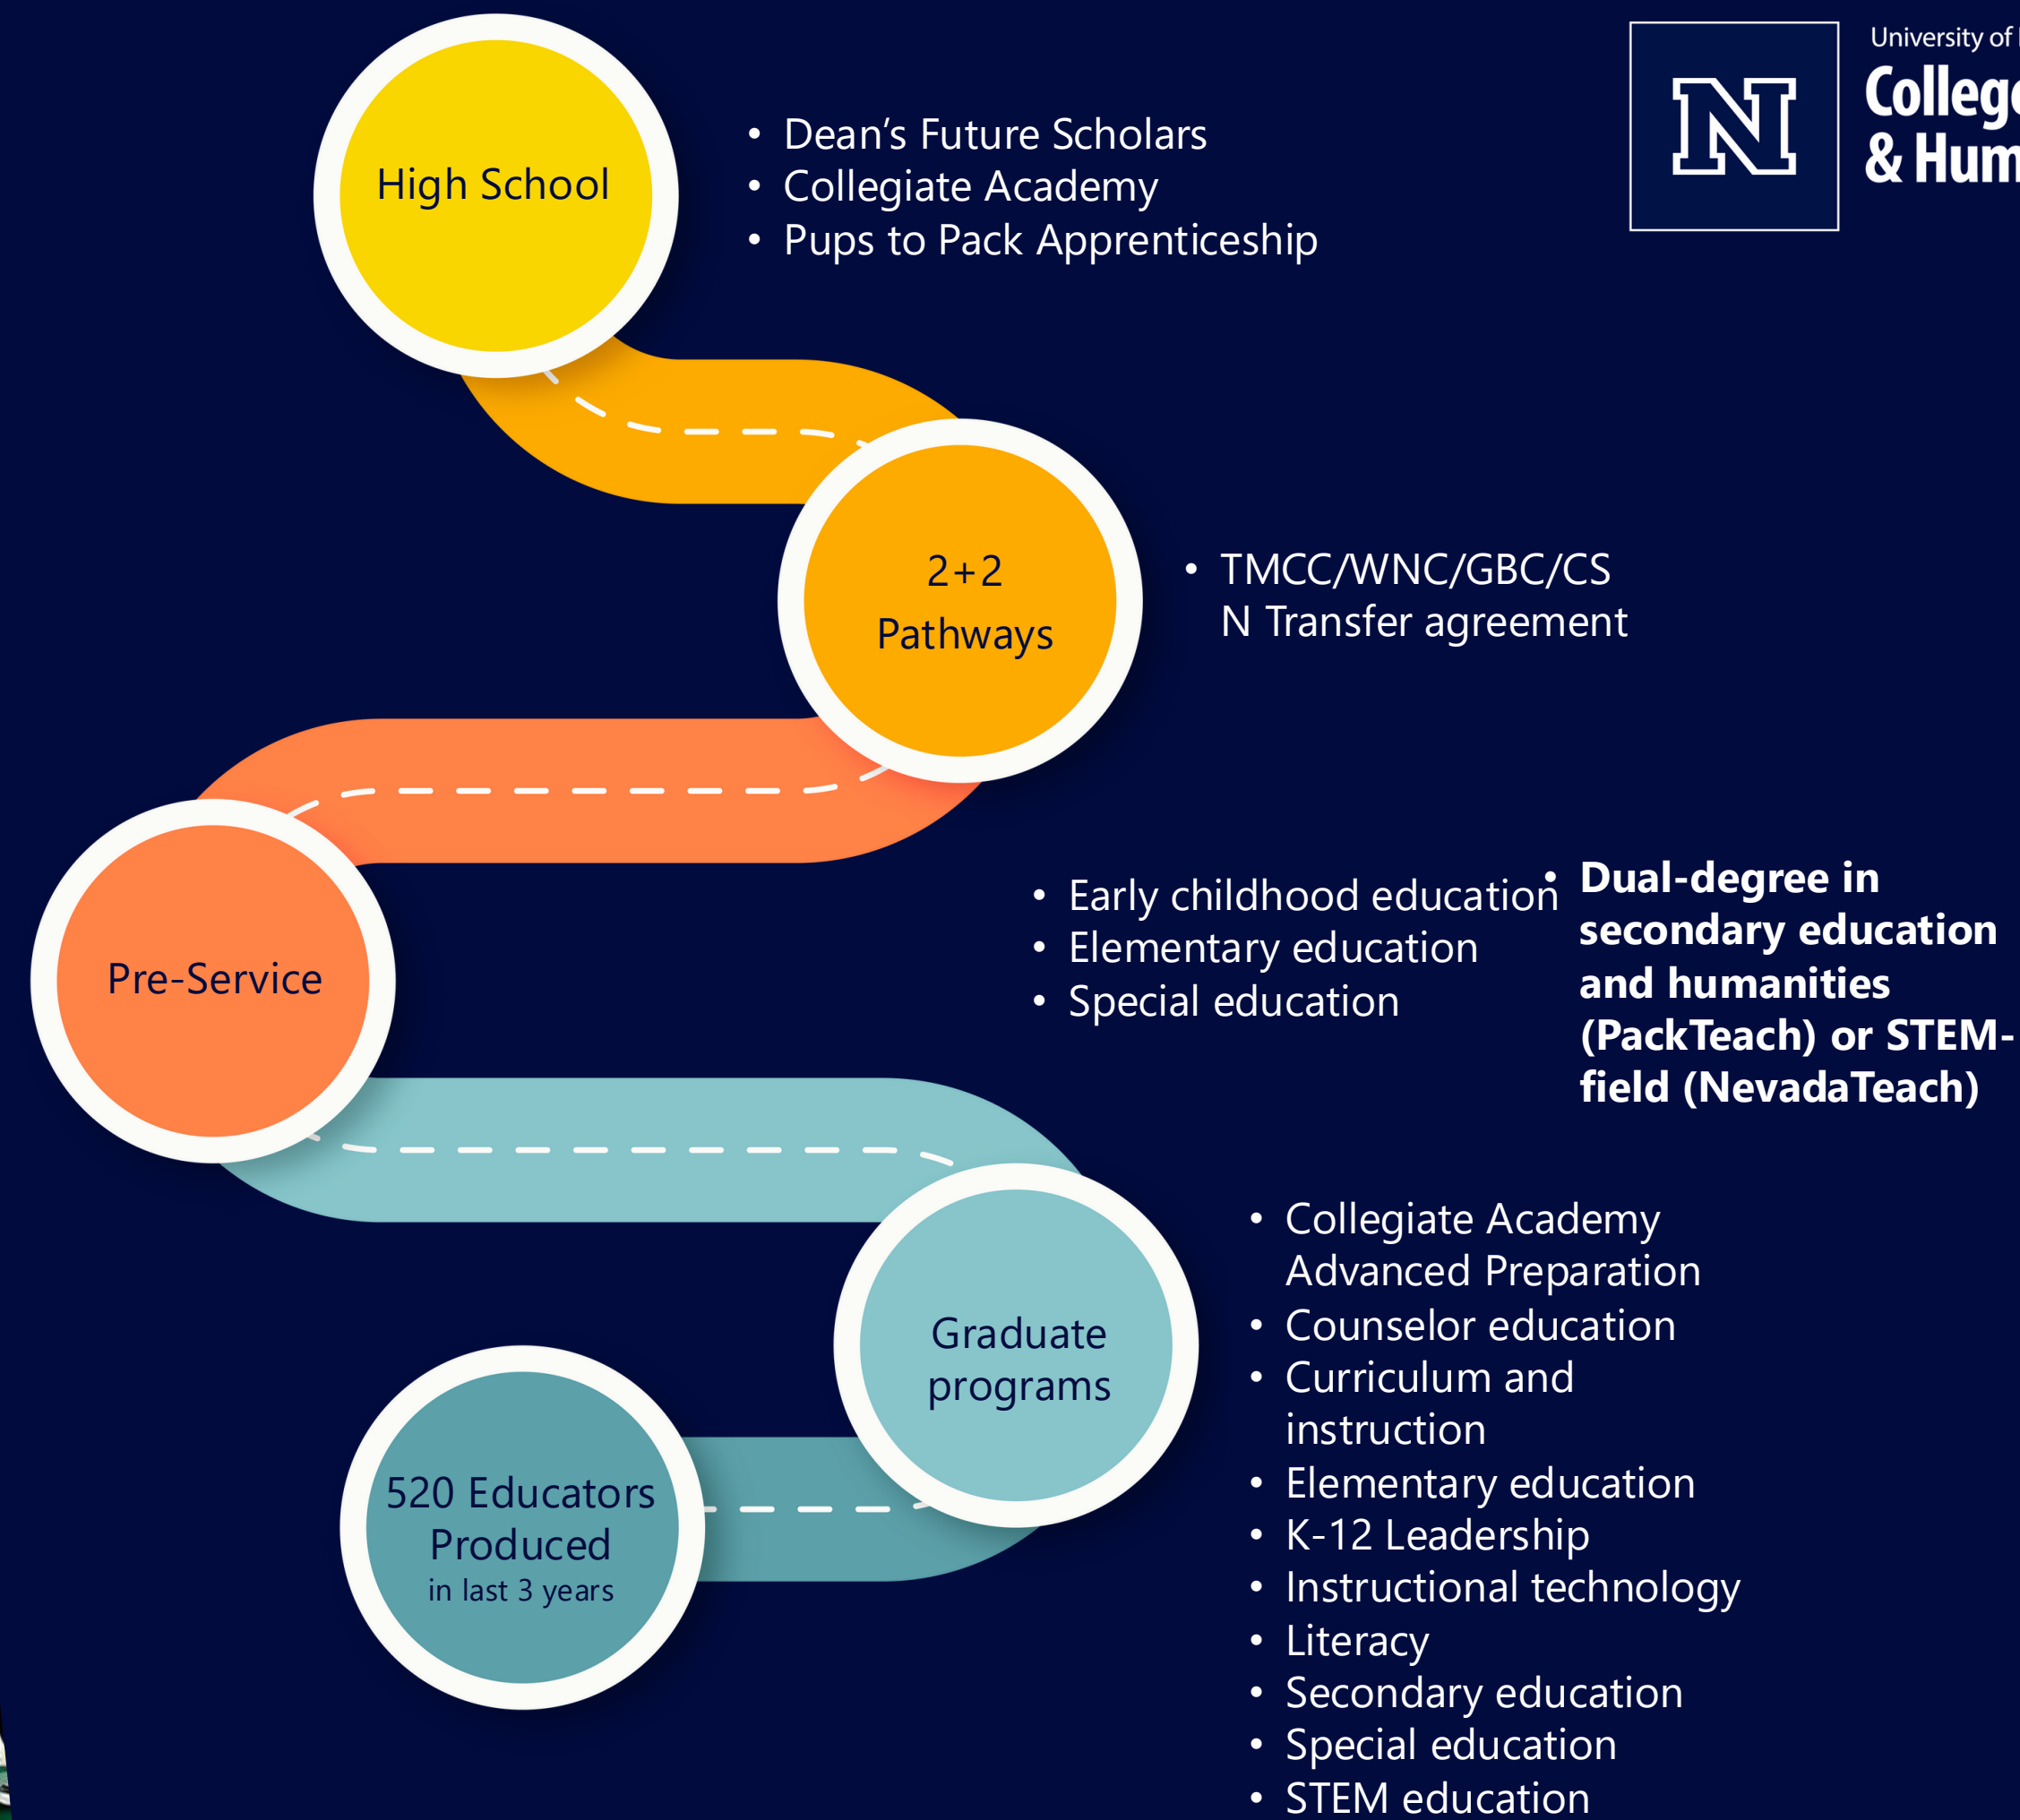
N

University of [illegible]
Colleg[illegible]
& Hum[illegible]

High School

• Dean's Future Scholars
• Collegiate Academy
• Pups to Pack Apprenticeship

2+2
Pathways

• TMCC/WNC/GBC/CS
N Transfer agreement

Pre-Service

• Early childhood education
• Elementary education
• Special education

• **Dual-degree in secondary education and humanities (PackTeach) or STEM-field (NevadaTeach)**

Graduate programs

• Collegiate Academy Advanced Preparation
• Counselor education
• Curriculum and instruction
• Elementary education
• K-12 Leadership
• Instructional technology
• Literacy
• Secondary education
• Special education
• STEM education

520 Educators Produced
in last 3 years